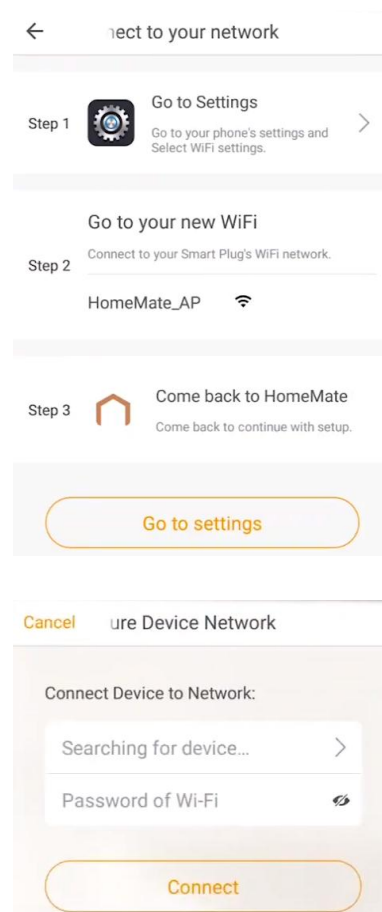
ıect to your network

Step 1 Go to Settings
Go to your phone's settings and Select WiFi settings.

Go to your new WiFi
Step 2 Connect to your Smart Plug's WiFi network.
HomeMate_AP

Step 3 Come back to HomeMate
Come back to continue with setup.

Go to settings

Cancel ure Device Network

Connect Device to Network:

Searching for device...

Password of Wi-Fi

Connect